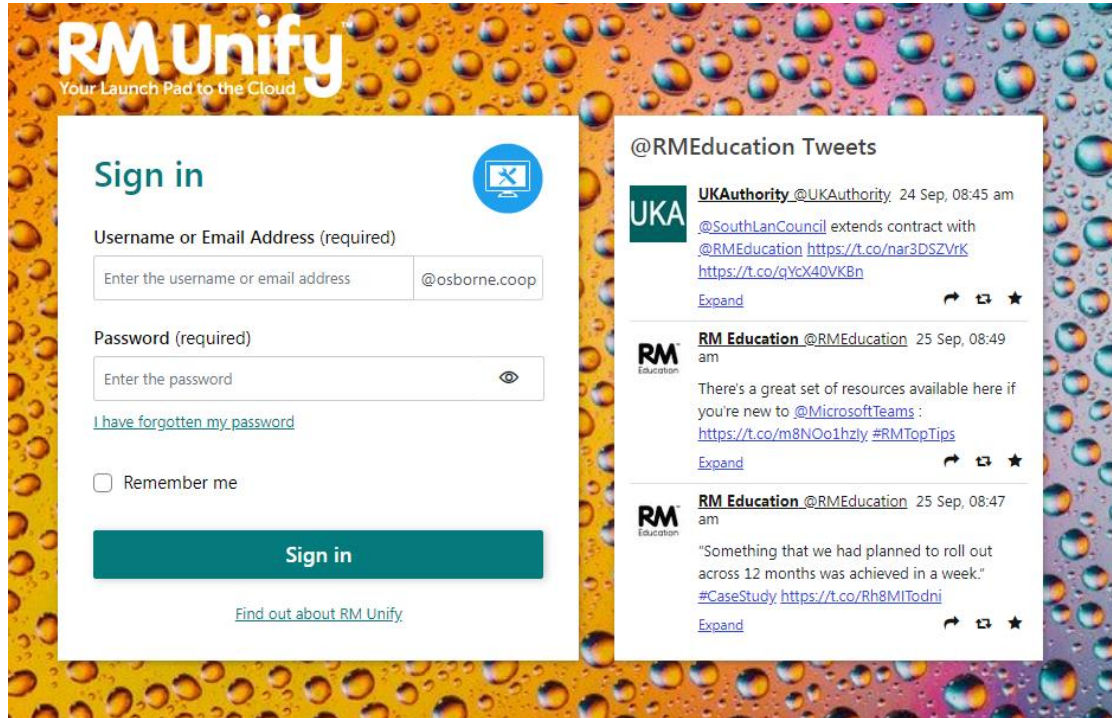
RM Unify™
Your Launch Pad to the Cloud

Sign in

Username or Email Address (required)

Enter the username or email address | @osborne.coop

Password (required)

Enter the password

I have forgotten my password

Remember me

Sign in

Find out about RM Unify

@RMEducation Tweets

UKA
UKAuthority @UKAuthority 24 Sep, 08:45 am
@SouthLanCouncil extends contract with @RMEducation https://t.co/nar3DSZVrK https://t.co/qYcX40VKBn
Expand

RM Education
RM Education @RMEducation 25 Sep, 08:49 am
There's a great set of resources available here if you're new to @MicrosoftTeams : https://t.co/m8NOo1hzIy #RMTopTips
Expand

RM Education
RM Education @RMEducation 25 Sep, 08:47 am
"Something that we had planned to roll out across 12 months was achieved in a week." #CaseStudy https://t.co/Rh8MITodni
Expand